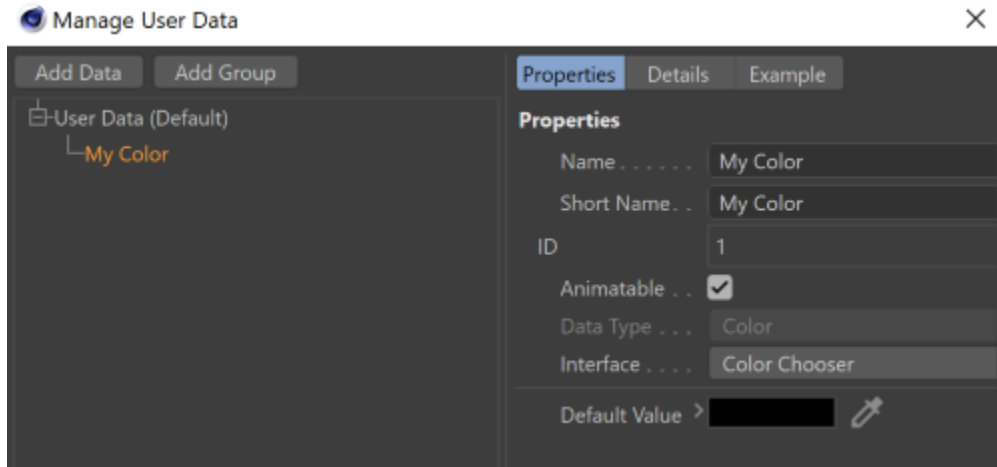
Manage User Data

Add Data Add Group

User Data (Default)
My Color

Properties Details Example

Properties

Name . . . . . . My Color

Short Name. . My Color

ID 1

Animatable . .

Data Type . . . Color

Interface . . . . Color Chooser

Default Value >